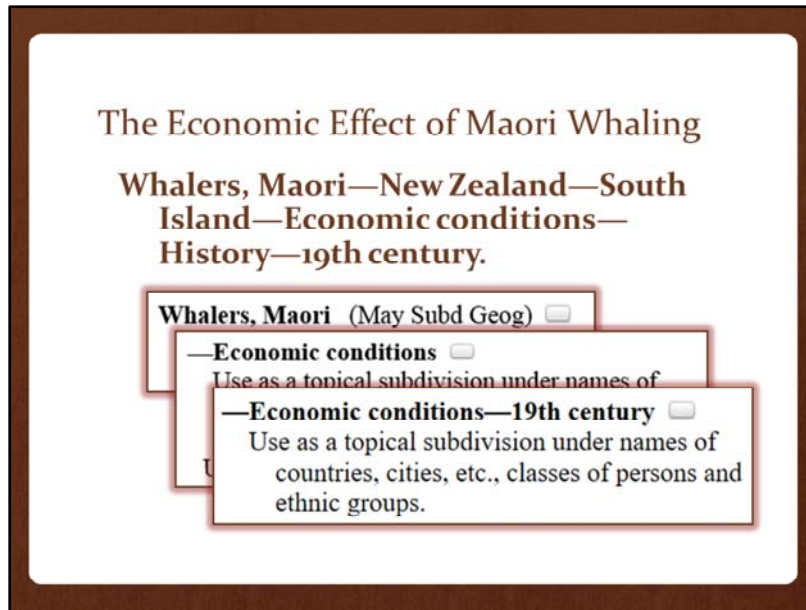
The Economic Effect of Maori Whaling

Whalers, Maori—New Zealand—South Island—Economic conditions—History—19th century.

Whalers, Maori (May Subd Geog)

—Economic conditions

Use as a topical subdivision under names of

U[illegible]

—Economic conditions—19th century

Use as a topical subdivision under names of countries, cities, etc., classes of persons and ethnic groups.